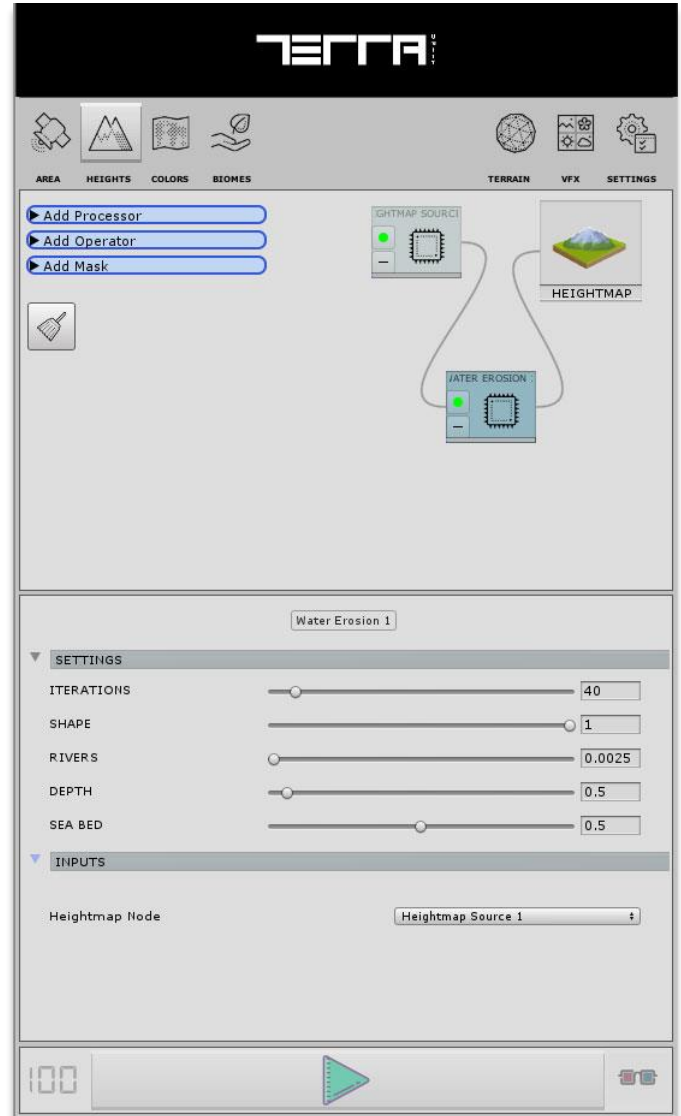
TERRA UNITY

AREA HEIGHTS COLORS BIOMES TERRAIN VFX SETTINGS

Add Processor
Add Operator
Add Mask

GHTMAP SOURCI

HEIGHTMAP

IATER EROSION

Water Erosion 1

SETTINGS

| | |
|---|---|
| ITERATIONS | 40 |
| SHAPE | 1 |
| RIVERS | 0.0025 |
| DEPTH | 0.5 |
| SEA BED | 0.5 |

INPUTS

Heightmap Node Heightmap Source 1

100